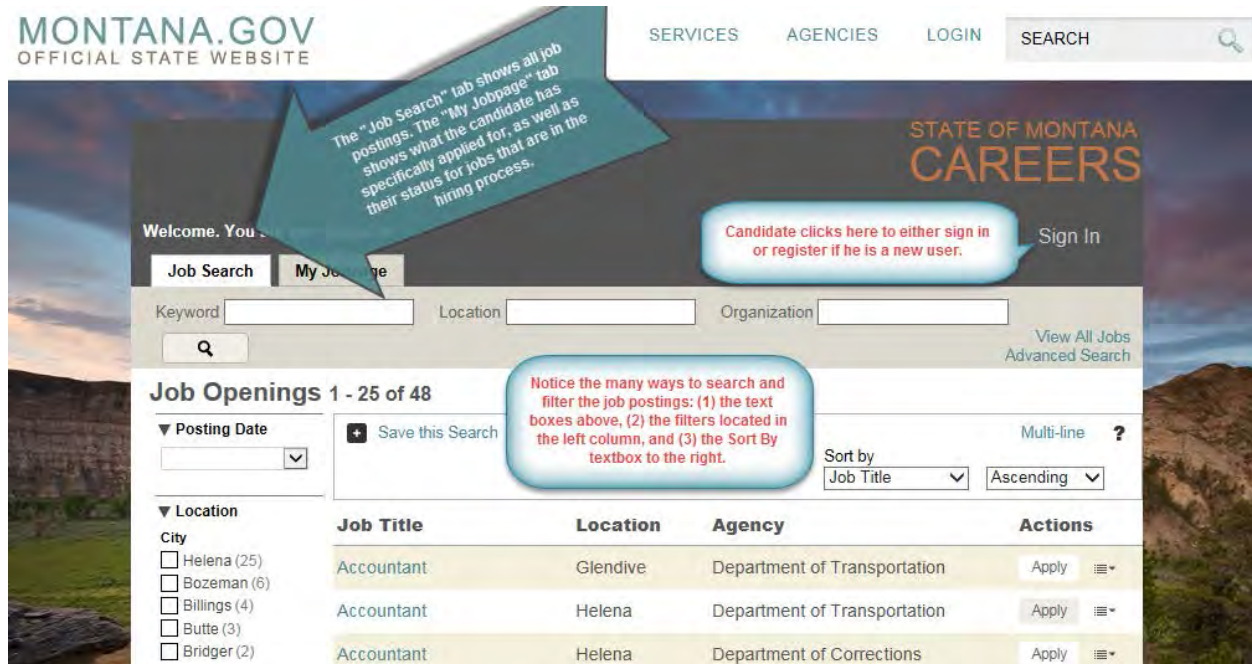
MONTANA.GOV
OFFICIAL STATE WEBSITE

SERVICES AGENCIES LOGIN SEARCH

The "Job Search" tab shows all job postings. The "My Jobpage" tab shows what the candidate has specifically applied for, as well as their status for jobs that are in the hiring process.

STATE OF MONTANA
CAREERS

Welcome. You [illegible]

Candidate clicks here to either sign in or register if he is a new user.

Sign In

Job Search My Jo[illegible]ge

Keyword Location Organization

View All Jobs
Advanced Search

Job Openings 1 - 25 of 48

Notice the many ways to search and filter the job postings: (1) the text boxes above, (2) the filters located in the left column, and (3) the Sort By textbox to the right.

▼ Posting Date

Save this Search

Multi-line ?

Sort by
Job Title Ascending

▼ Location
City
Helena (25)
Bozeman (6)
Billings (4)
Butte (3)
Bridger (2)

| Job Title | Location | Agency | Actions |
|---|---|---|---|
| Accountant | Glendive | Department of Transportation | Apply |
| Accountant | Helena | Department of Transportation | Apply |
| Accountant | Helena | Department of Corrections | Apply |